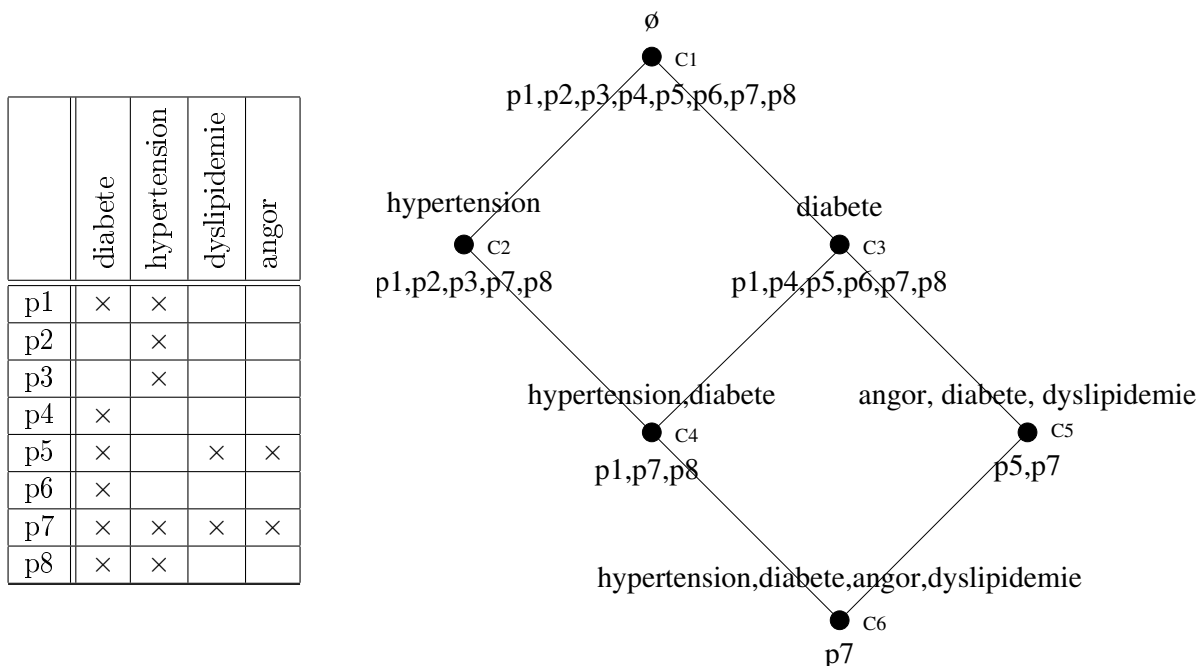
|  | diabete | hypertension | dyslipidemie | angor |
|---|---|---|---|---|
| p1 | × | × |  |  |
| p2 |  | × |  |  |
| p3 |  | × |  |  |
| p4 | × |  |  |  |
| p5 | × |  | × | × |
| p6 | × |  |  |  |
| p7 | × | × | × | × |
| p8 | × | × |  |  |

ø
C1
p1,p2,p3,p4,p5,p6,p7,p8

hypertension
C2
p1,p2,p3,p7,p8

diabete
C3
p1,p4,p5,p6,p7,p8

hypertension,diabete
C4
p1,p7,p8

angor, diabete, dyslipidemie
C5
p5,p7

hypertension,diabete,angor,dyslipidemie
C6
p7